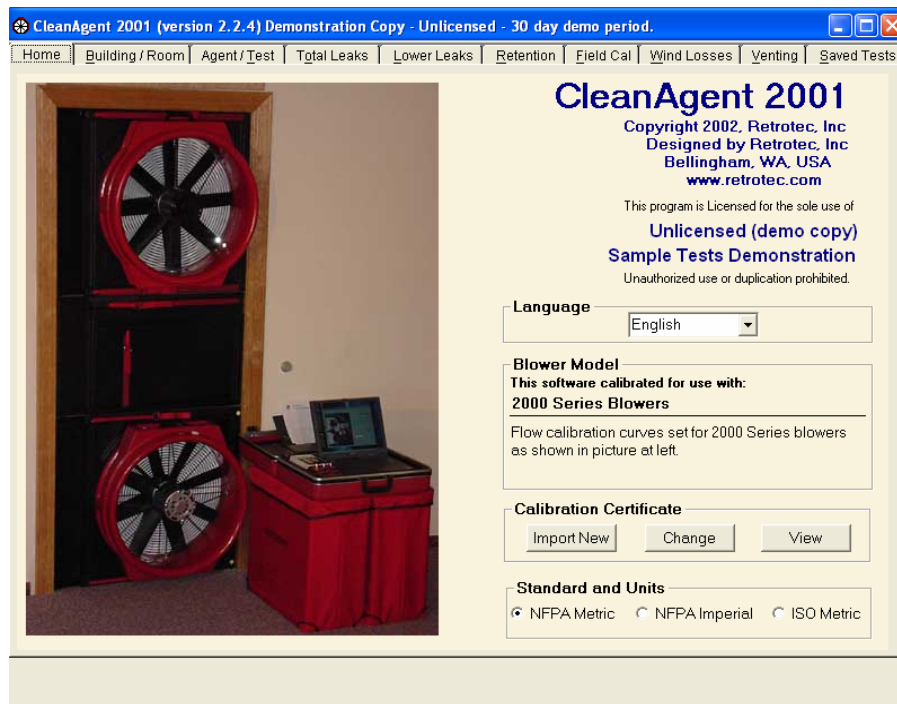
CleanAgent 2001 (version 2.2.4) Demonstration Copy - Unlicensed - 30 day demo period.

Home | Building / Room | Agent / Test | Total Leaks | Lower Leaks | Retention | Field Cal | Wind Losses | Venting | Saved Tests

CleanAgent 2001
Copyright 2002, Retrotec, Inc
Designed by Retrotec, Inc
Bellingham, WA, USA
www.retrotec.com

This program is Licensed for the sole use of
Unlicensed (demo copy)
Sample Tests Demonstration
Unauthorized use or duplication prohibited.

Language
English

Blower Model
This software calibrated for use with:
2000 Series Blowers
Flow calibration curves set for 2000 Series blowers as shown in picture at left.

Calibration Certificate
Import New
Change
View

Standard and Units
NFPA Metric
NFPA Imperial
ISO Metric